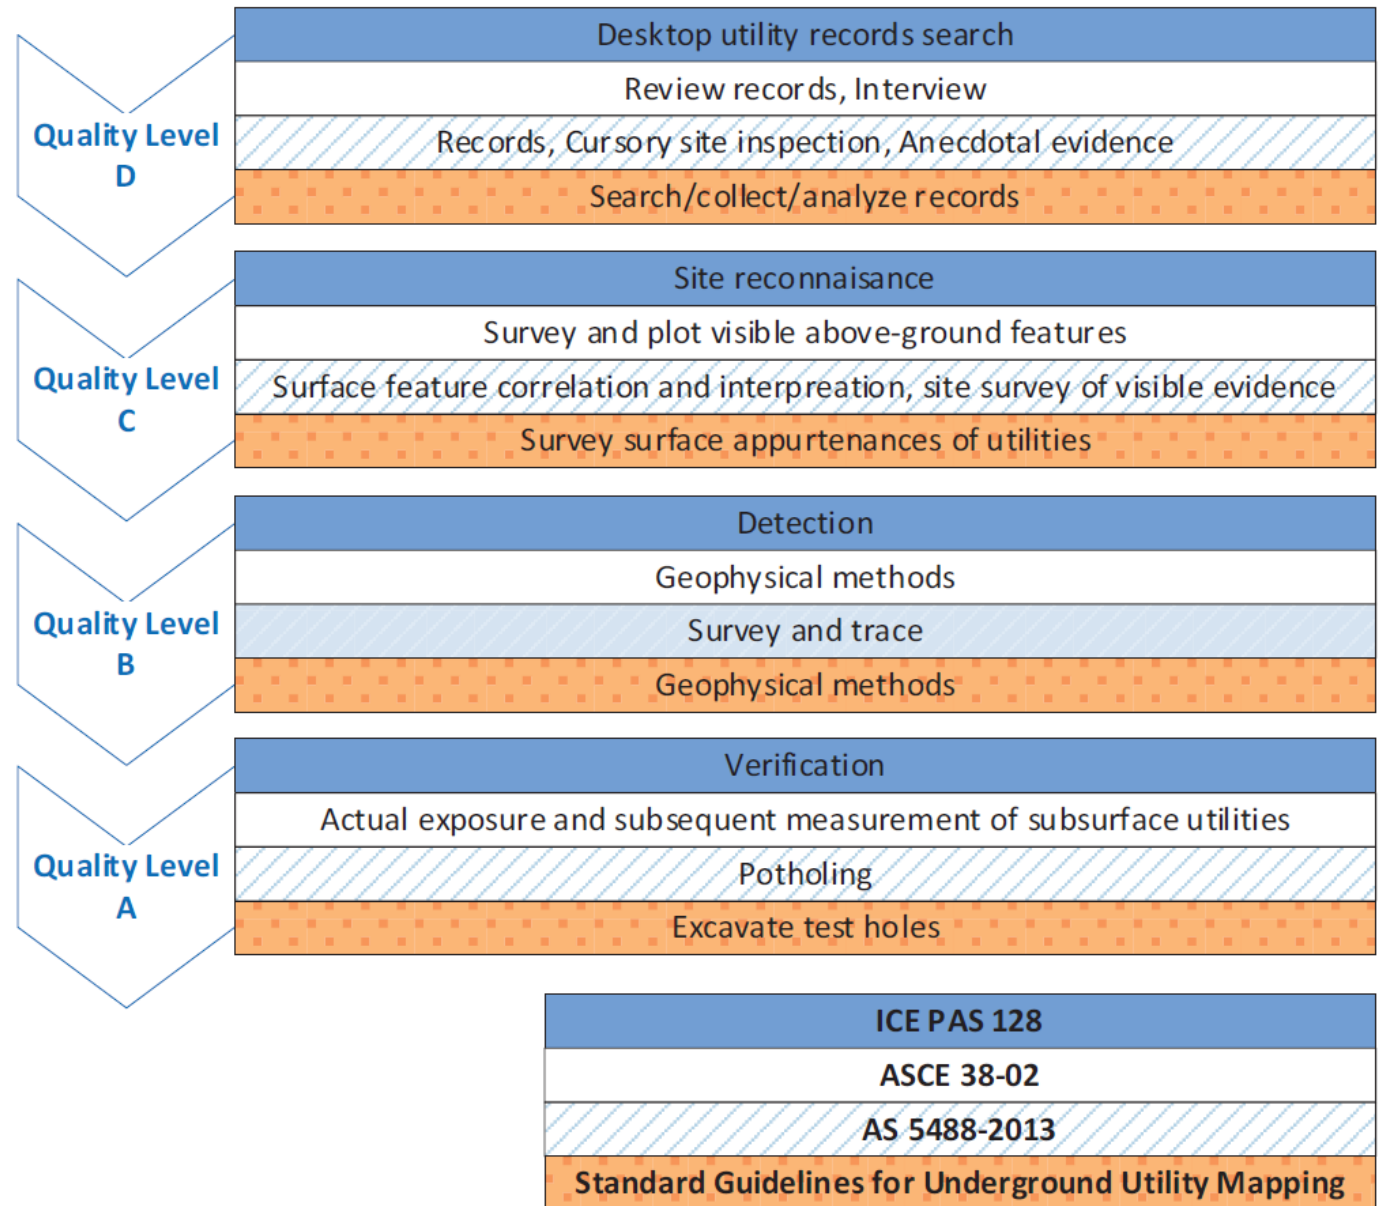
Quality Level D

Desktop utility records search

Review records, Interview

Records, Cursory site inspection, Anecdotal evidence

Search/collect/analyze records

Quality Level C

Site reconnaisance

Survey and plot visible above-ground features

Surface feature correlation and interpreation, site survey of visible evidence

Survey surface appurtenances of utilities

Quality Level B

Detection

Geophysical methods

Survey and trace

Geophysical methods

Quality Level A

Verification

Actual exposure and subsequent measurement of subsurface utilities

Potholing

Excavate test holes

ICE PAS 128

ASCE 38-02

AS 5488-2013

Standard Guidelines for Underground Utility Mapping